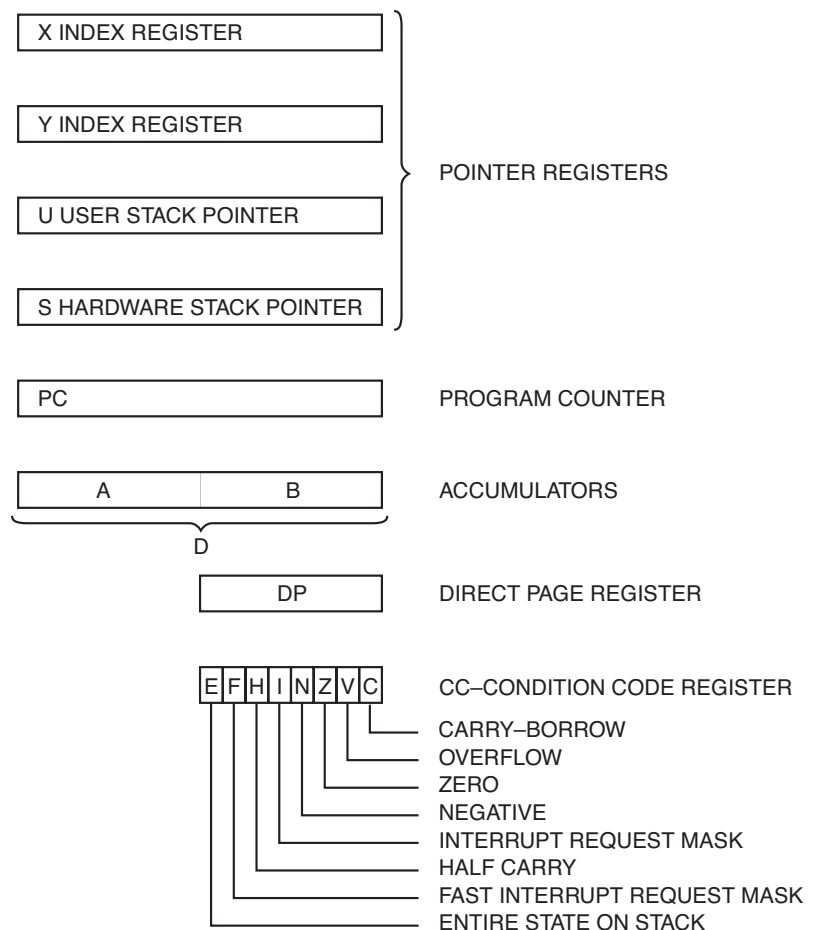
X INDEX REGISTER

Y INDEX REGISTER

U USER STACK POINTER

S HARDWARE STACK POINTER

POINTER REGISTERS

PC

PROGRAM COUNTER

A

B

ACCUMULATORS

D

DP

DIRECT PAGE REGISTER

E F H I N Z V C

CC–CONDITION CODE REGISTER

CARRY–BORROW
OVERFLOW
ZERO
NEGATIVE
INTERRUPT REQUEST MASK
HALF CARRY
FAST INTERRUPT REQUEST MASK
ENTIRE STATE ON STACK